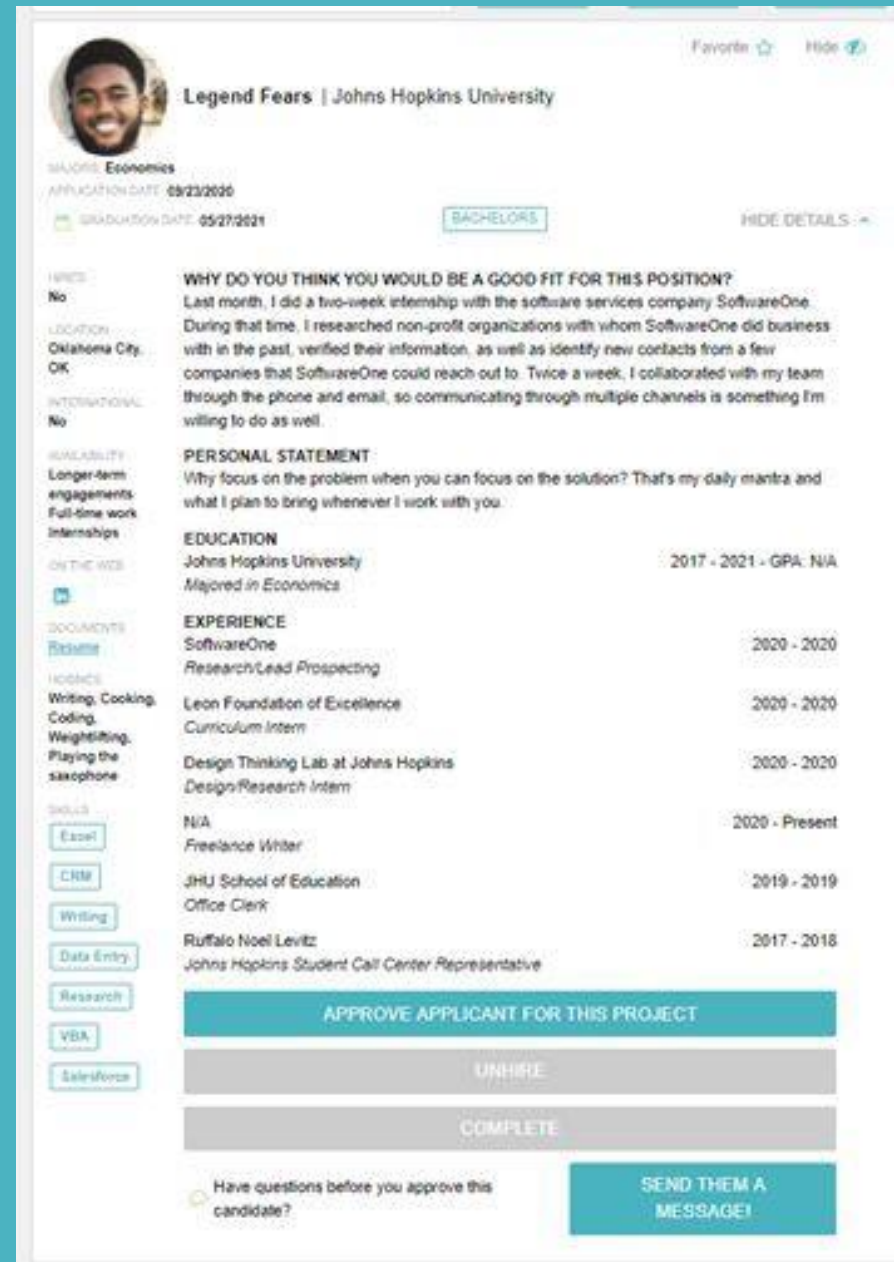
Favorite ☆ Hide

Legend Fears | Johns Hopkins University

MAJORS: Economics
APPLICATION DATE: 09/23/2020
GRADUATION DATE: 05/27/2021

BACHELORS

HIDE DETAILS ^

HIRED
No

LOCATION
Oklahoma City, OK

INTERNATIONAL
No

AVAILABILITY
Longer-term engagements
Full-time work
Internships

ON THE WEB

DOCUMENTS
Resume

HOBBIES
Writing, Cooking, Coding, Weightlifting, Playing the saxophone

SKILLS
Excel
CRM
Writing
Data Entry
Research
VBA
Salesforce

WHY DO YOU THINK YOU WOULD BE A GOOD FIT FOR THIS POSITION?
Last month, I did a two-week internship with the software services company SoftwareOne. During that time, I researched non-profit organizations with whom SoftwareOne did business with in the past, verified their information, as well as identify new contacts from a few companies that SoftwareOne could reach out to. Twice a week, I collaborated with my team through the phone and email, so communicating through multiple channels is something I'm willing to do as well.

PERSONAL STATEMENT
Why focus on the problem when you can focus on the solution? That's my daily mantra and what I plan to bring whenever I work with you.

EDUCATION
Johns Hopkins University 2017 - 2021 - GPA: N/A
Majored in Economics

EXPERIENCE
SoftwareOne 2020 - 2020
Research/Lead Prospecting

Leon Foundation of Excellence 2020 - 2020
Curriculum Intern

Design Thinking Lab at Johns Hopkins 2020 - 2020
Design/Research Intern

N/A 2020 - Present
Freelance Writer

JHU School of Education 2019 - 2019
Office Clerk

Ruffalo Noel Levitz 2017 - 2018
Johns Hopkins Student Call Center Representative

APPROVE APPLICANT FOR THIS PROJECT

UNHIRE

COMPLETE

Have questions before you approve this candidate?

SEND THEM A MESSAGE!